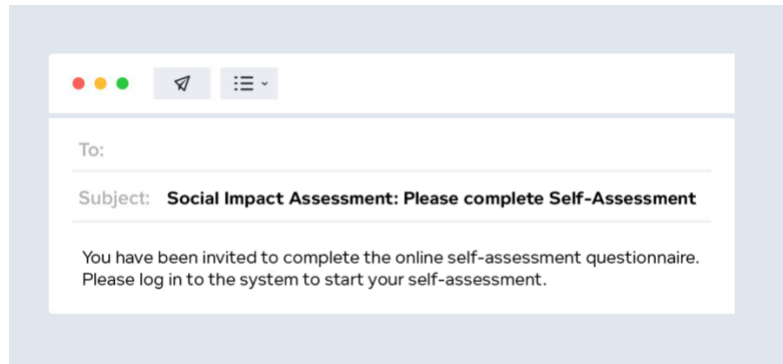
To:

Subject: Social Impact Assessment: Please complete Self-Assessment

You have been invited to complete the online self-assessment questionnaire. Please log in to the system to start your self-assessment.